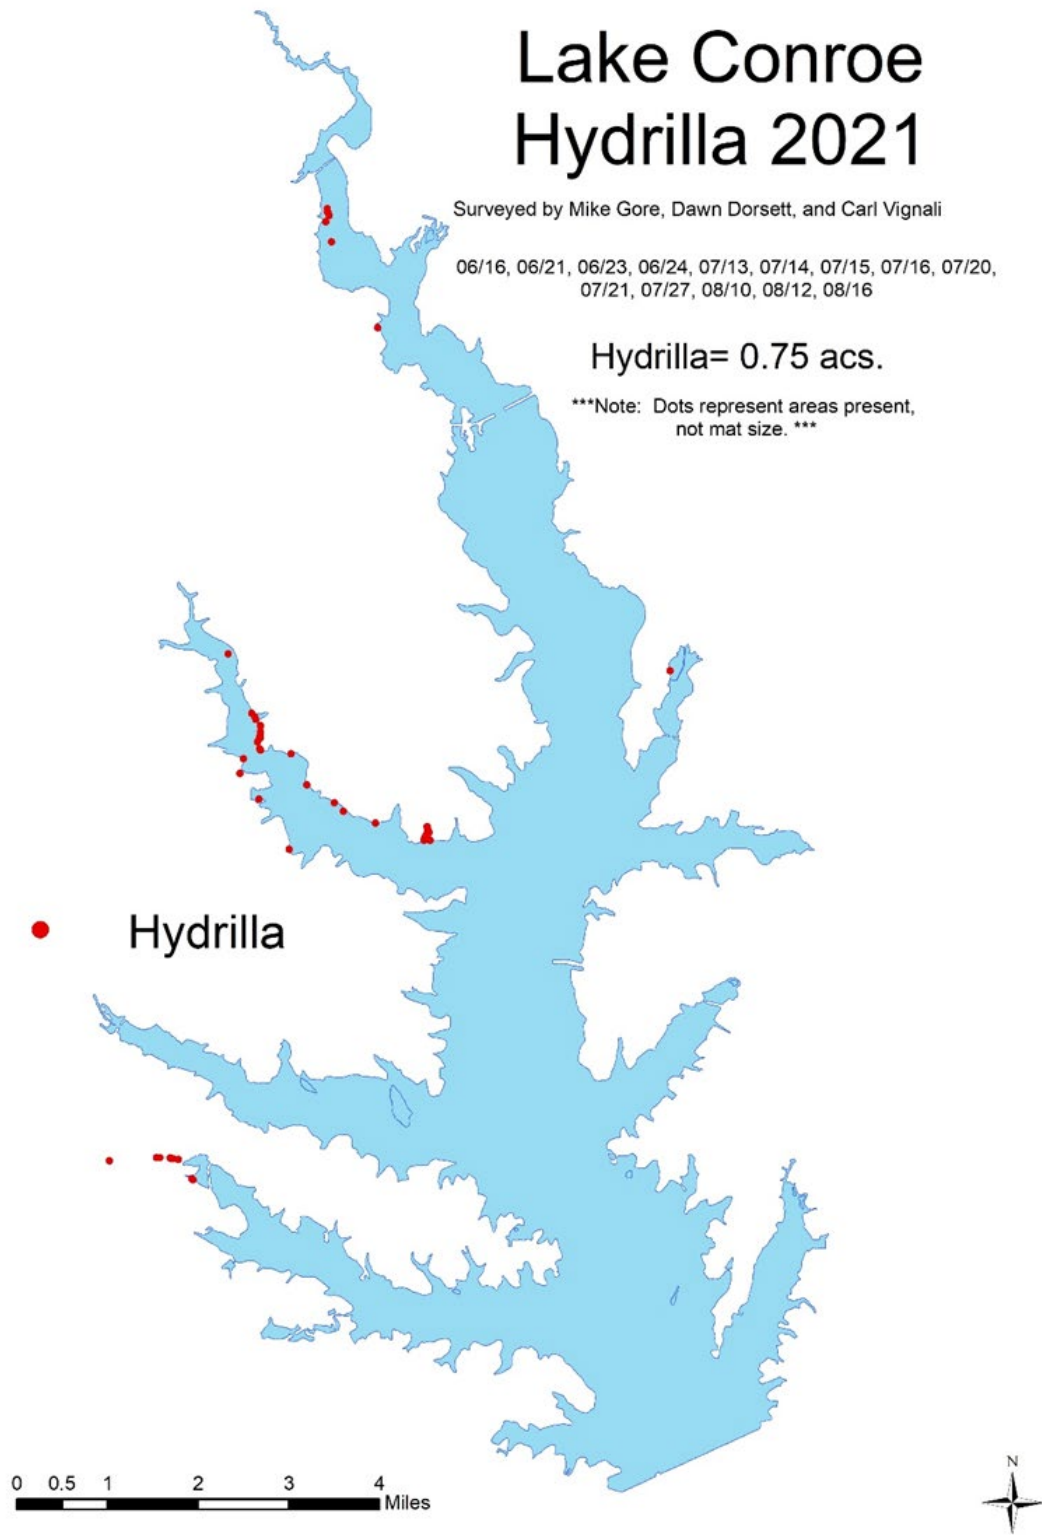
Lake Conroe Hydrilla 2021

Surveyed by Mike Gore, Dawn Dorsett, and Carl Vignali

06/16, 06/21, 06/23, 06/24, 07/13, 07/14, 07/15, 07/16, 07/20, 07/21, 07/27, 08/10, 08/12, 08/16

Hydrilla= 0.75 acs.

***Note: Dots represent areas present, not mat size. ***

Hydrilla

0 0.5 1 2 3 4 Miles

N